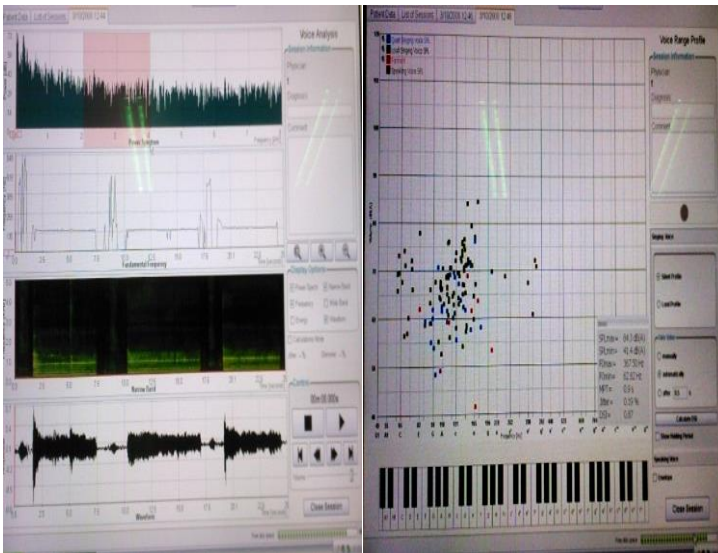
Patient Data | List of Sessions | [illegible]

Voice Analysis

Session Information

Physician

Diagnosis

Comment

Power Spectrum

Fundamental Frequency

Display Options

Power Spectrum

Frequency

Energy

Narrow Band

Wide Band

Waveform

Narrow Band

Control

00m 00.000s

Waveform

Close Session

Patient Data | List of Sessions | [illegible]

Voice Range Profile

Session Information

Physician

Diagnosis

Comment

Singing Voice

Speaking Voice

Calculate VRP

Close Session

SPLmin =

SPLmax =

F0min =

F0max =

MPT =

Jitter =

DSI =